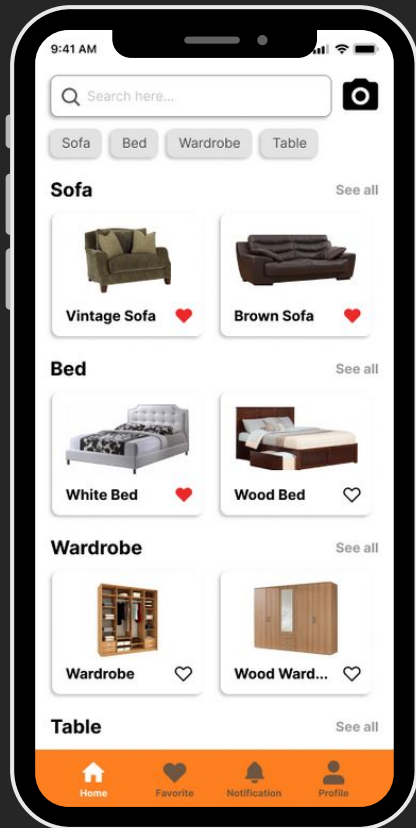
9:41 AM

Search here...

Sofa
Bed
Wardrobe
Table

Sofa
See all

Vintage Sofa
Brown Sofa

Bed
See all

White Bed
Wood Bed

Wardrobe
See all

Wardrobe
Wood Ward...

Table
See all

Home
Favorite
Notification
Profile